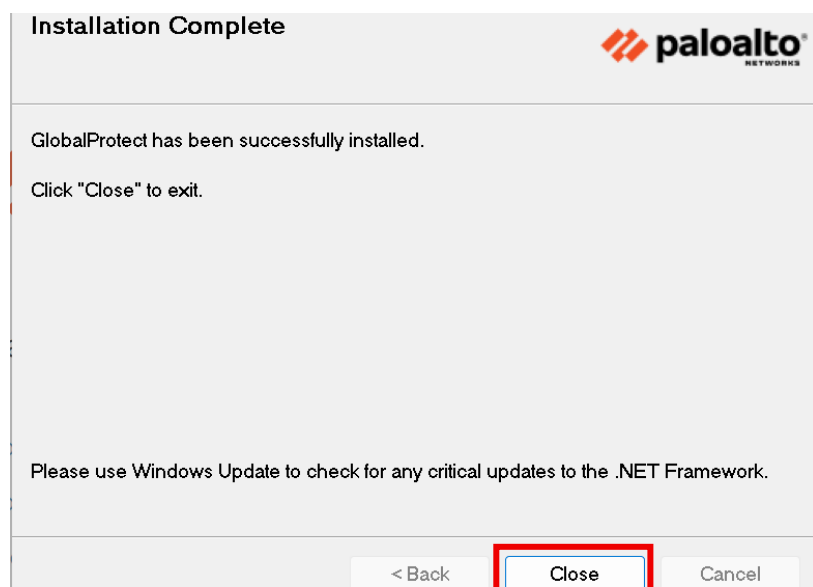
Installation Complete

paloalto NETWORKS

GlobalProtect has been successfully installed.

Click "Close" to exit.

Please use Windows Update to check for any critical updates to the .NET Framework.

< Back

Close

Cancel